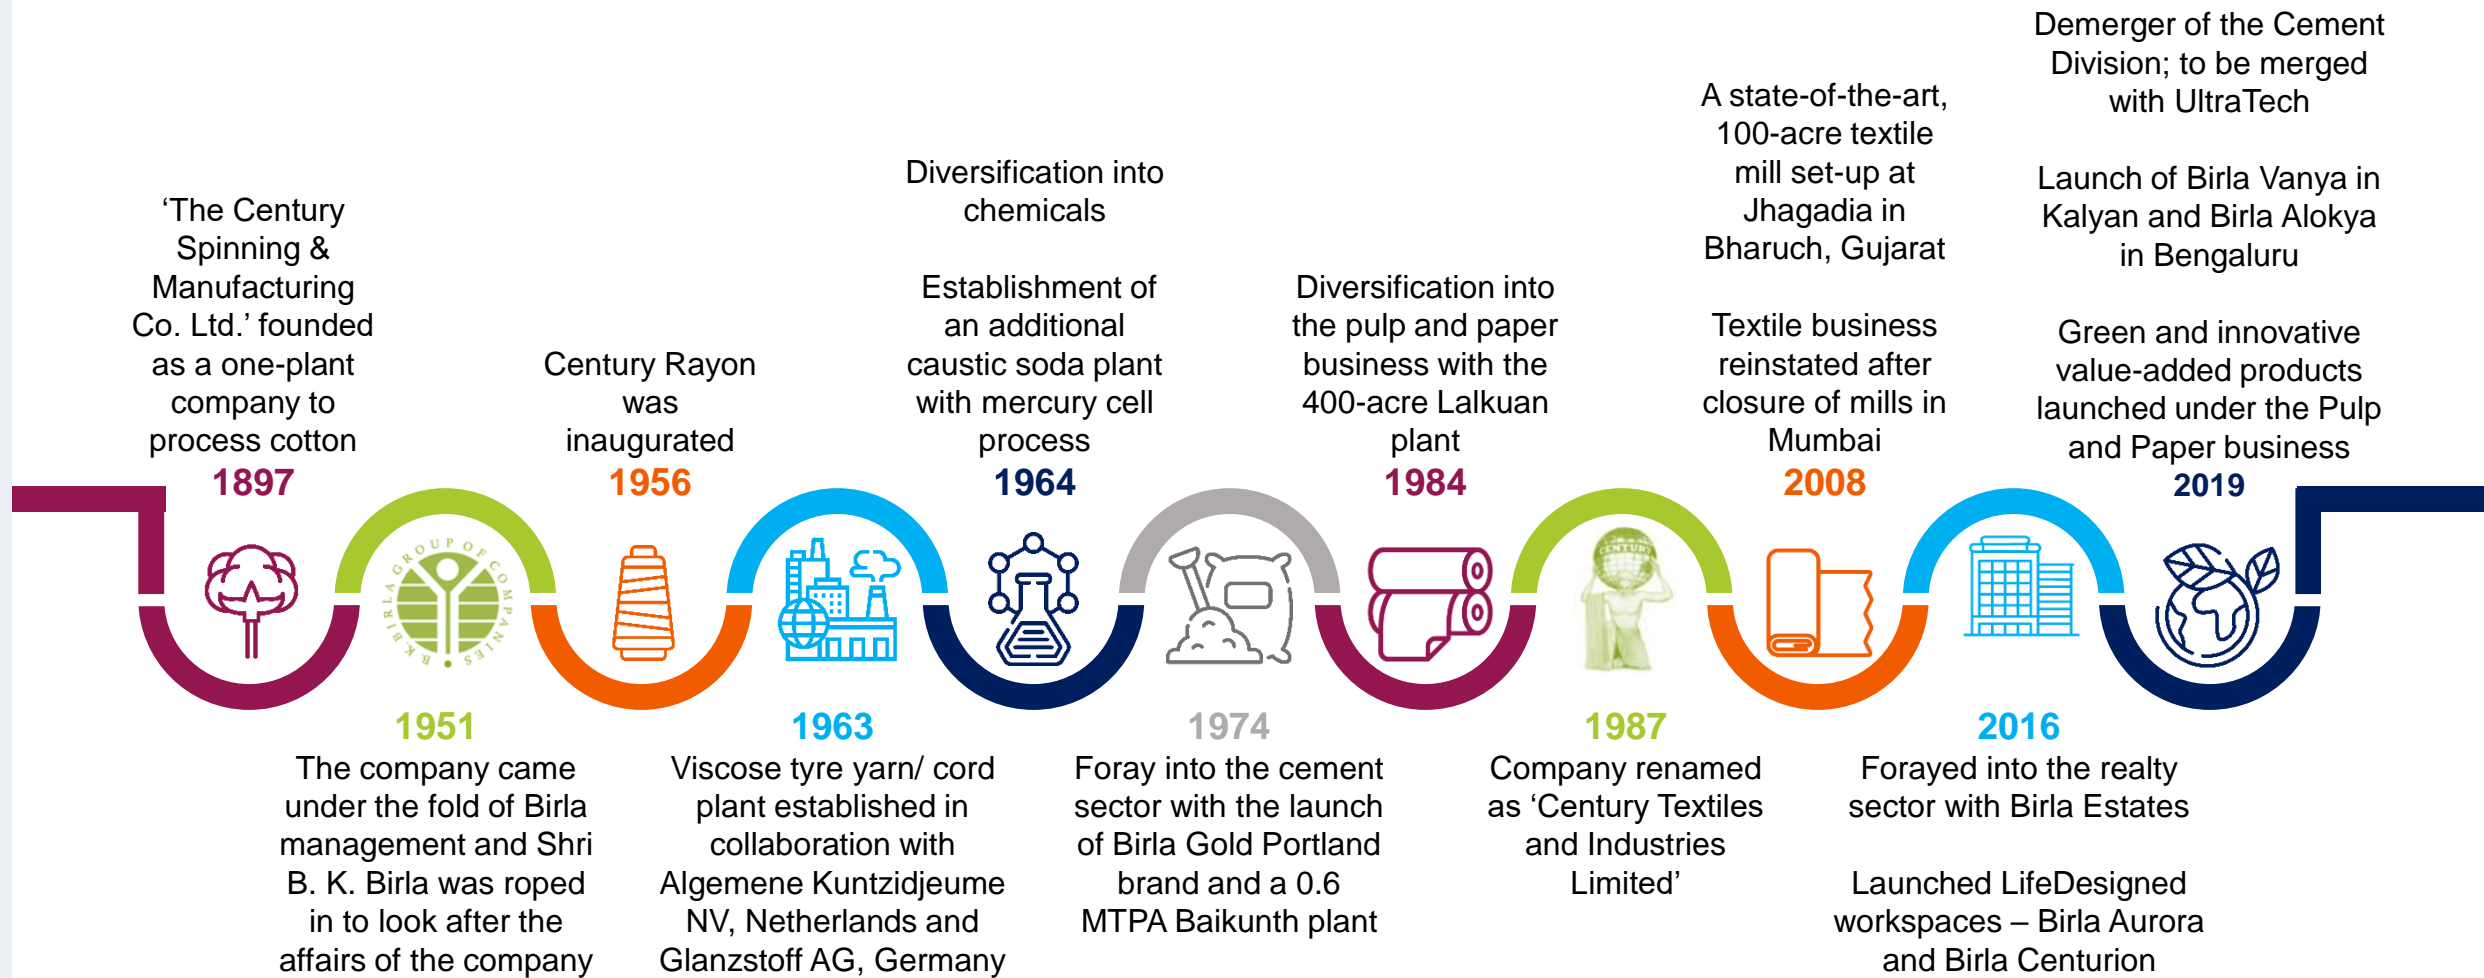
‘The Century Spinning & Manufacturing Co. Ltd.’ founded as a one-plant company to process cotton
1897

Century Rayon was inaugurated
1956

Diversification into chemicals

Establishment of an additional caustic soda plant with mercury cell process
1964

Diversification into the pulp and paper business with the 400-acre Lalkuan plant
1984

A state-of-the-art, 100-acre textile mill set-up at Jhagadia in Bharuch, Gujarat

Textile business reinstated after closure of mills in Mumbai
2008

Demerger of the Cement Division; to be merged with UltraTech

Launch of Birla Vanya in Kalyan and Birla Alokya in Bengaluru

Green and innovative value-added products launched under the Pulp and Paper business
2019

B. K. BIRLA GROUP OF COMPANIES

CENTURY

1951
The company came under the fold of Birla management and Shri B. K. Birla was roped in to look after the affairs of the company

1963
Viscose tyre yarn/ cord plant established in collaboration with Algemene Kuntzidjeume NV, Netherlands and Glanzstoff AG, Germany

1974
Foray into the cement sector with the launch of Birla Gold Portland brand and a 0.6 MTPA Baikunth plant

1987
Company renamed as ‘Century Textiles and Industries Limited’

2016
Forayed into the realty sector with Birla Estates

Launched LifeDesigned workspaces – Birla Aurora and Birla Centurion